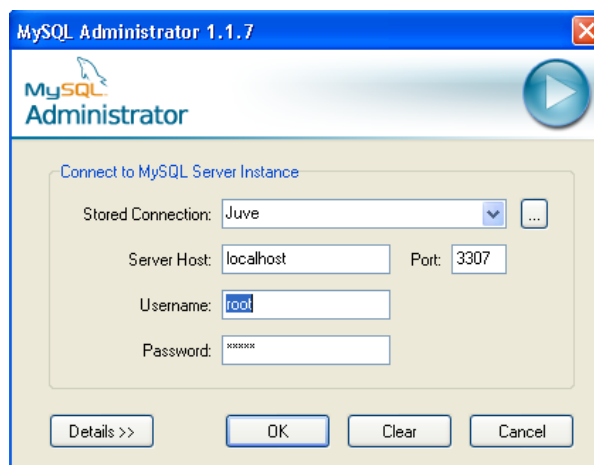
MySQL Administrator 1.1.7

MySQL Administrator

Connect to MySQL Server Instance

Stored Connection: Juve ...

Server Host: localhost Port: 3307

Username: root

Password: *****

Details >> OK Clear Cancel